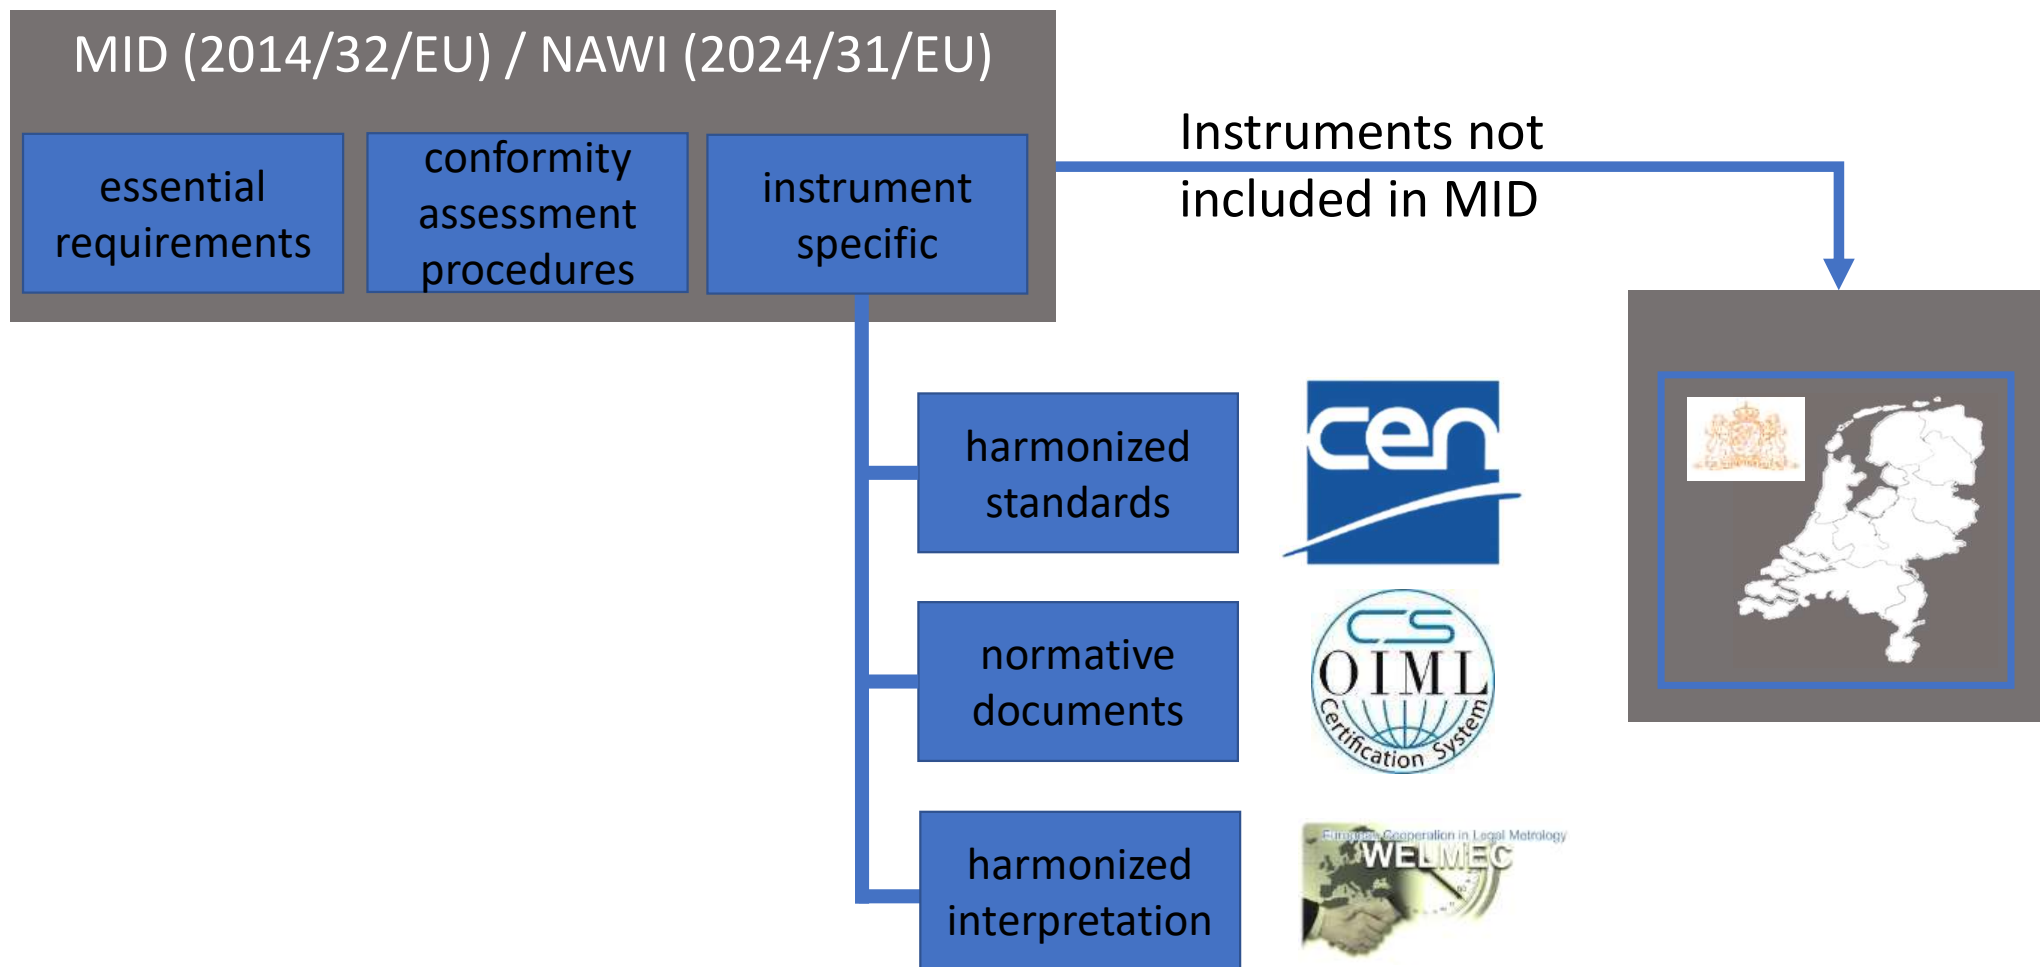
MID (2014/32/EU) / NAWI (2024/31/EU)

essential requirements

conformity assessment procedures

instrument specific

Instruments not included in MID

harmonized standards

cen

normative documents

CS OIML Certification System

harmonized interpretation

European Cooperation in Legal Metrology WELMEC